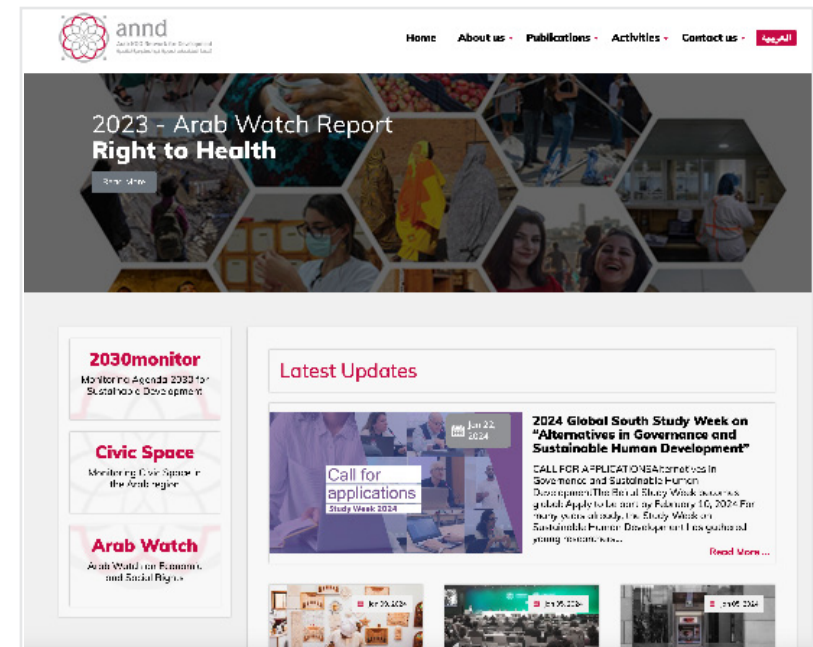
annd
Arab NGO Network for Development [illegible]

Home About us Publications Activities Contact us العربية

2023 - Arab Watch Report
Right to Health

Read More

2030monitor
Monitoring Agenda 2030 for Sustainable Development

Civic Space
Monitoring Civic Space in the Arab region

Arab Watch
Arab Watch on Economic and Social Rights

Latest Updates

Jan 22 2024

Call for applications
Study Week 2024

2024 Global South Study Week on "Alternatives in Governance and Sustainable Human Development"

CALL FOR APPLICATIONS Alternatives in Governance and Sustainable Human Development The Beirut Study Week becomes global. Apply to be part by February 10, 2024 For thirty years already, the Study Week on Sustainable Human Development has gathered young researchers...

Read More ...

Jan 20 2024

Jan 09 2024

Jan 05 2024